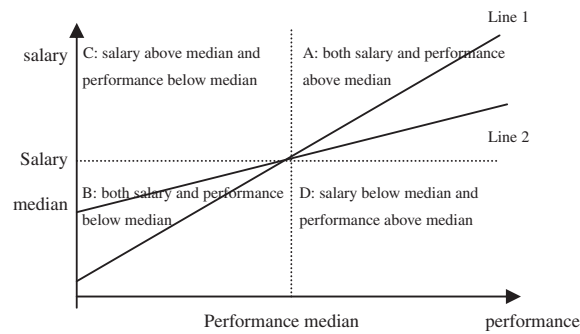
Line 1

salary

C: salary above median and performance below median

A: both salary and performance above median

Line 2

Salary

median

B: both salary and performance below median

D: salary below median and performance above median

Performance median

performance